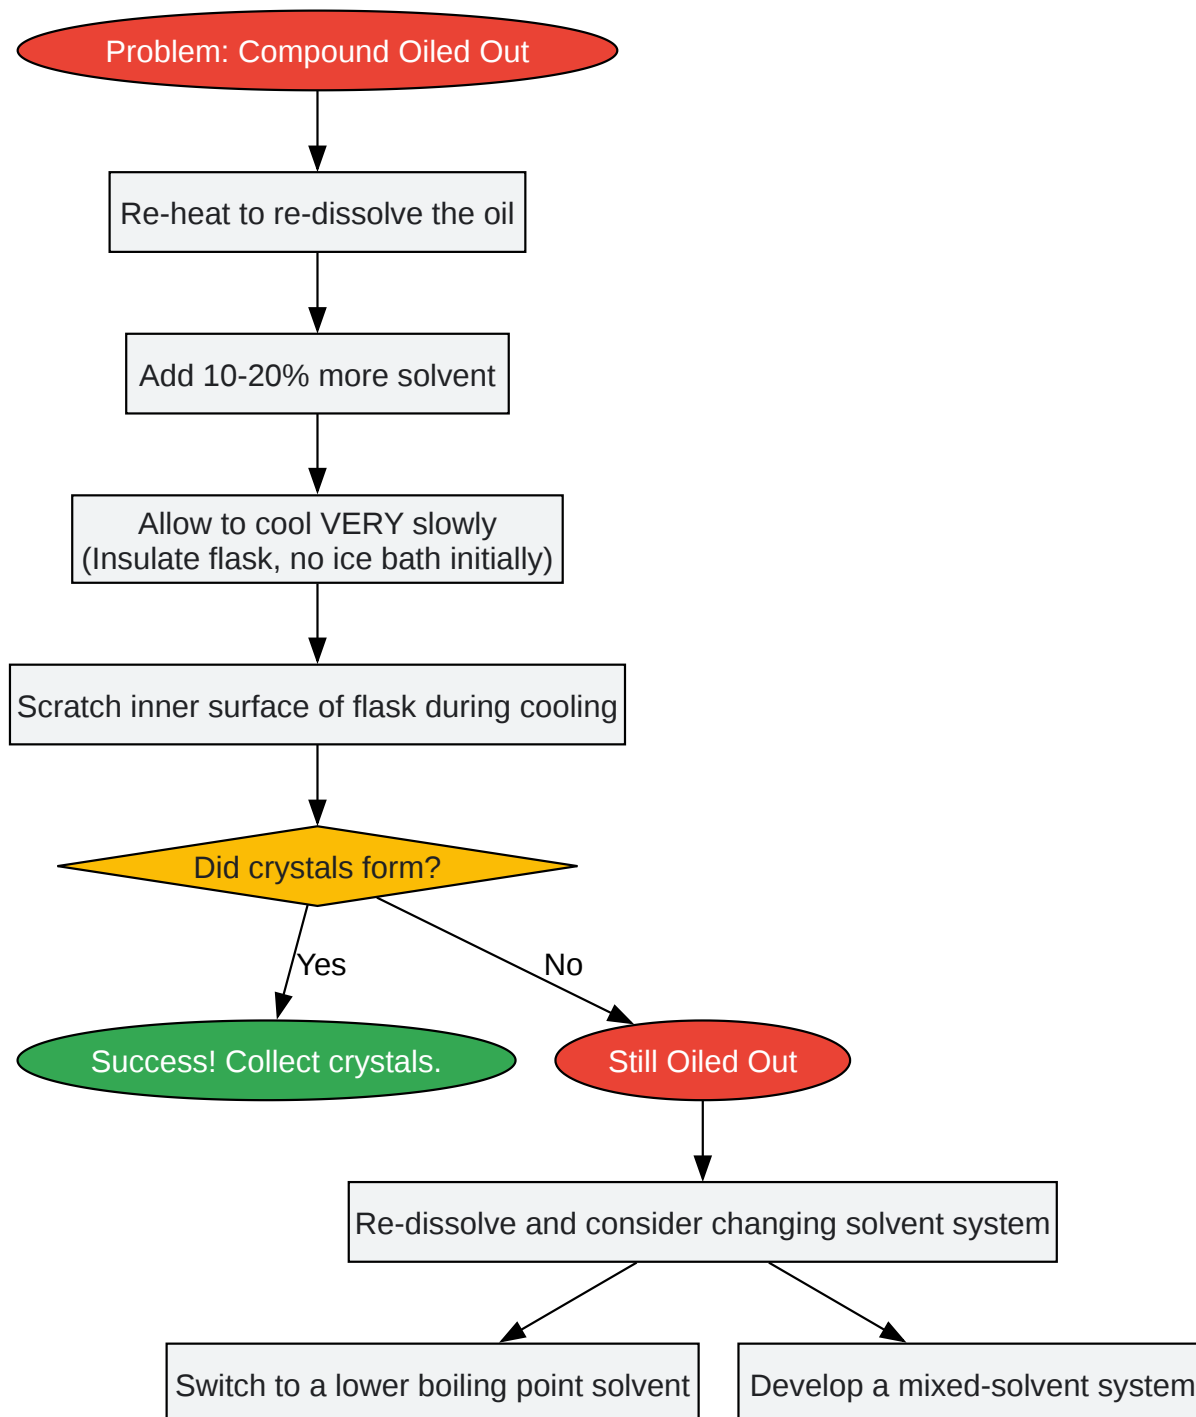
Problem: Compound Oiled Out

Re-heat to re-dissolve the oil

Add 10-20% more solvent

Allow to cool VERY slowly
(Insulate flask, no ice bath initially)

Scratch inner surface of flask during cooling

Did crystals form?

Yes

No

Success! Collect crystals.

Still Oiled Out

Re-dissolve and consider changing solvent system

Switch to a lower boiling point solvent

Develop a mixed-solvent system